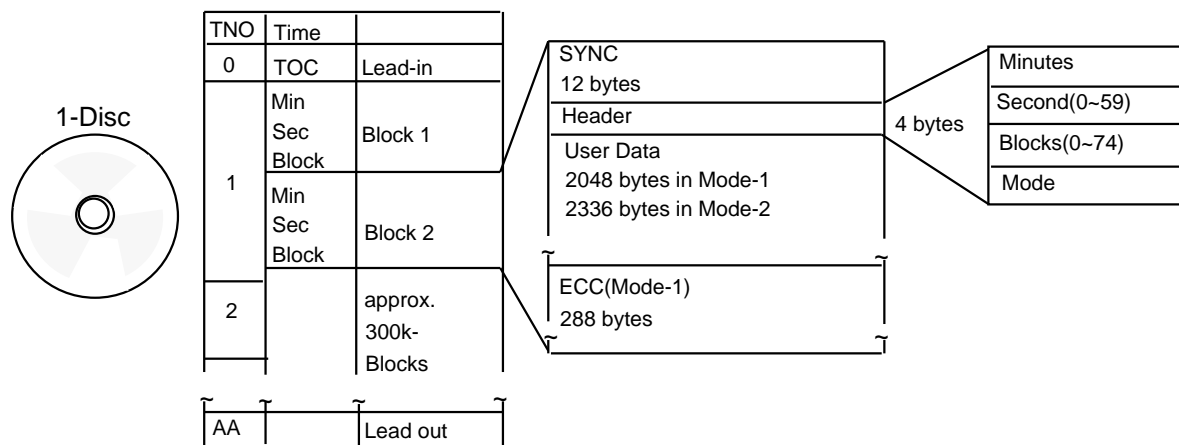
1-Disc

| TNO | Time | |
|---|---|---|
| 0 | TOC | Lead-in |
| 1 | Min Sec Block | Block 1 |
| | Min Sec Block | Block 2 |
| 2 | | approx. 300k-Blocks |
| AA | | Lead out |

SYNC
12 bytes

Header

User Data
2048 bytes in Mode-1
2336 bytes in Mode-2

ECC(Mode-1)
288 bytes

4 bytes

Minutes
Second(0~59)
Blocks(0~74)
Mode